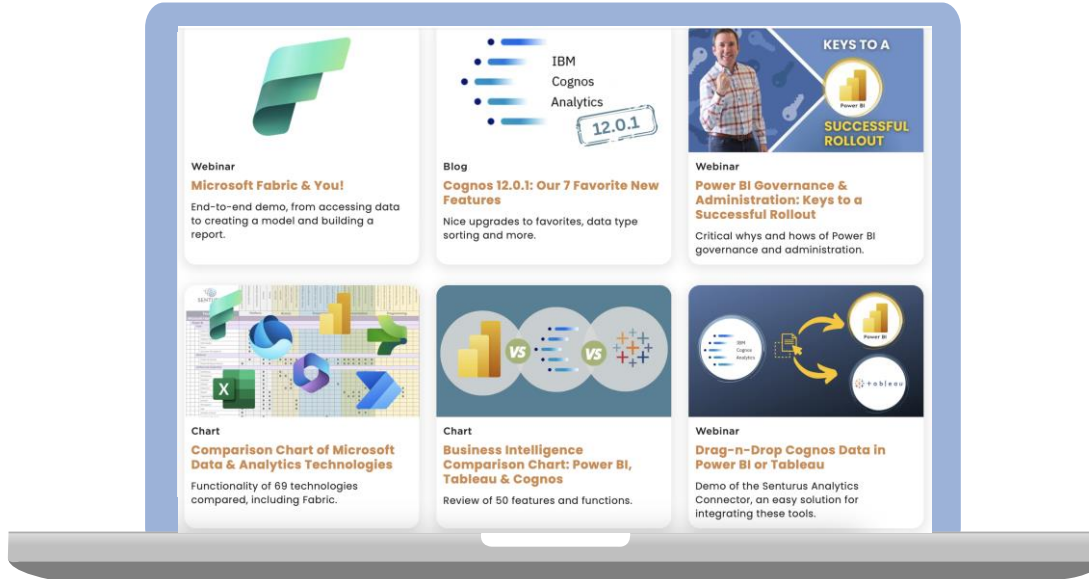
Webinar
Microsoft Fabric & You!
End-to-end demo, from accessing data to creating a model and building a report.

IBM
Cognos
Analytics
12.0.1
Blog
Cognos 12.0.1: Our 7 Favorite New Features
Nice upgrades to favorites, data type sorting and more.

KEYS TO A
Power BI
SUCCESSFUL ROLLOUT
Webinar
Power BI Governance & Administration: Keys to a Successful Rollout
Critical whys and hows of Power BI governance and administration.

Chart
Comparison Chart of Microsoft Data & Analytics Technologies
Functionality of 69 technologies compared, including Fabric.

VS
VS
Chart
Business Intelligence Comparison Chart: Power BI, Tableau & Cognos
Review of 50 features and functions.

IBM
Cognos
Analytics
Power BI
tableau
Webinar
Drag-n-Drop Cognos Data in Power BI or Tableau
Demo of the Senturus Analytics Connector, an easy solution for integrating these tools.